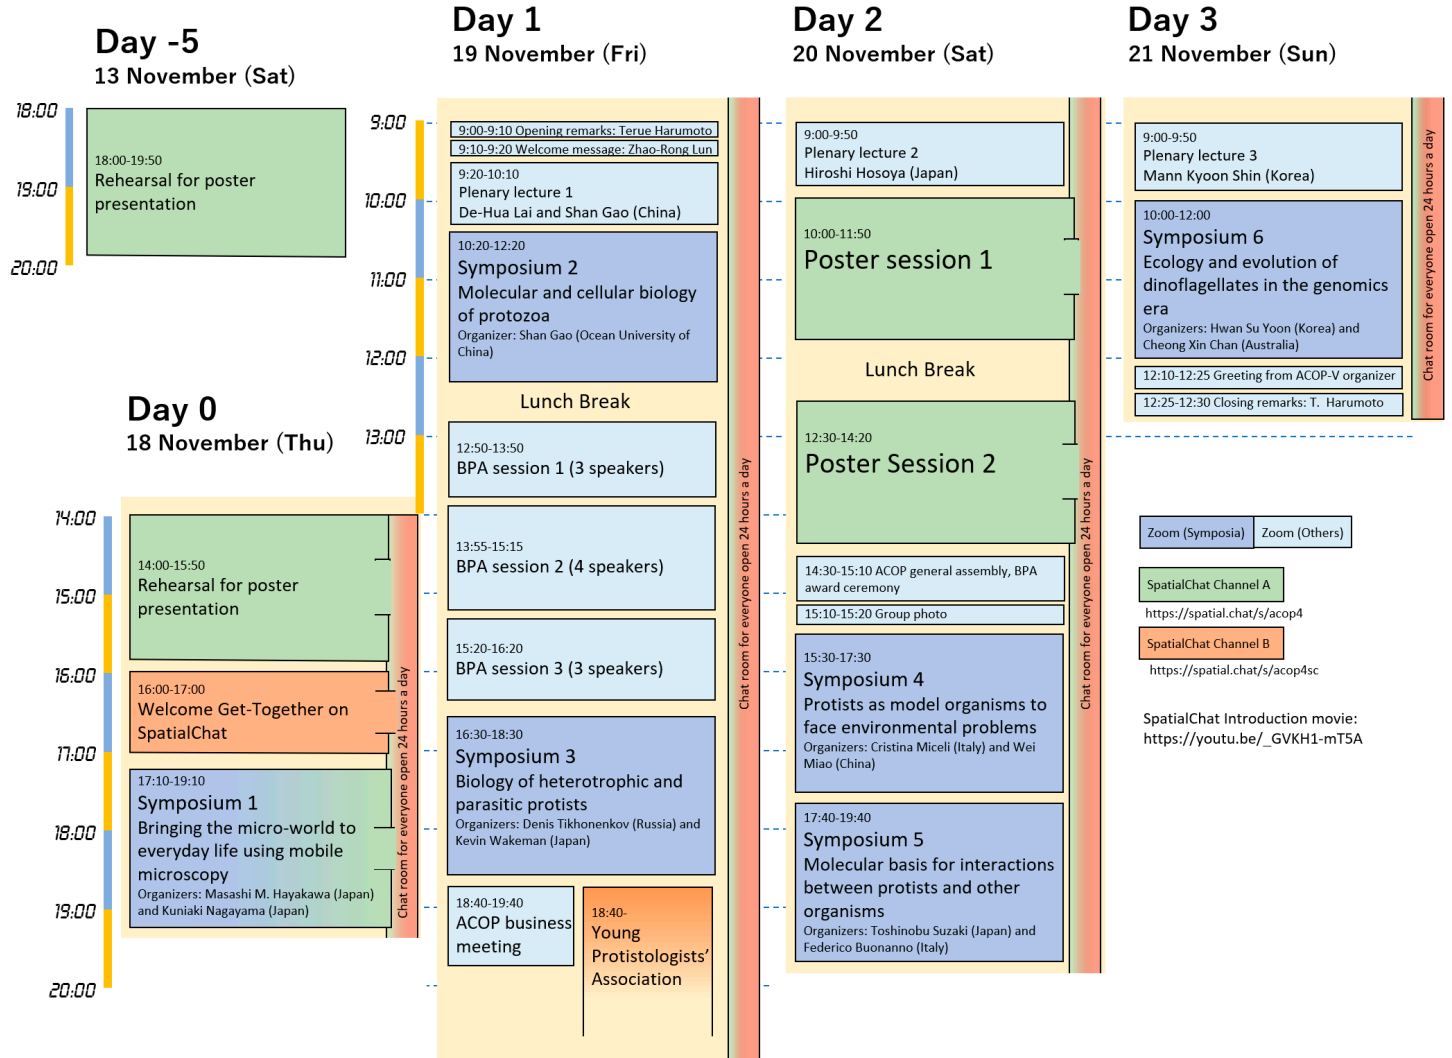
Day -5
13 November (Sat)

18:00
19:00
20:00

18:00-19:50
Rehearsal for poster presentation

Day 0
18 November (Thu)

14:00
15:00
16:00
17:00
18:00
19:00
20:00

14:00-15:50
Rehearsal for poster presentation

16:00-17:00
Welcome Get-Together on SpatialChat

17:10-19:10
Symposium 1
Bringing the micro-world to everyday life using mobile microscopy
Organizers: Masashi M. Hayakawa (Japan) and Kuniaki Nagayama (Japan)

Chat room for everyone open 24 hours a day

Day 1
19 November (Fri)

9:00
10:00
11:00
12:00
13:00

9:00-9:10 Opening remarks: Terue Harumoto
9:10-9:20 Welcome message: Zhao-Rong Lun

9:20-10:10
Plenary lecture 1
De-Hua Lai and Shan Gao (China)

10:20-12:20
Symposium 2
Molecular and cellular biology of protozoa
Organizer: Shan Gao (Ocean University of China)

Lunch Break

12:50-13:50
BPA session 1 (3 speakers)

13:55-15:15
BPA session 2 (4 speakers)

15:20-16:20
BPA session 3 (3 speakers)

16:30-18:30
Symposium 3
Biology of heterotrophic and parasitic protists
Organizers: Denis Tikhonenkov (Russia) and Kevin Wakeman (Japan)

18:40-19:40
ACOP business meeting

18:40-
Young Protistologists' Association

Chat room for everyone open 24 hours a day

Day 2
20 November (Sat)

9:00-9:50
Plenary lecture 2
Hiroshi Hosoya (Japan)

10:00-11:50
Poster session 1

Lunch Break

12:30-14:20
Poster Session 2

14:30-15:10 ACOP general assembly, BPA award ceremony

15:10-15:20 Group photo

15:30-17:30
Symposium 4
Protists as model organisms to face environmental problems
Organizers: Cristina Miceli (Italy) and Wei Miao (China)

17:40-19:40
Symposium 5
Molecular basis for interactions between protists and other organisms
Organizers: Toshinobu Suzaki (Japan) and Federico Buonanno (Italy)

Chat room for everyone open 24 hours a day

Day 3
21 November (Sun)

9:00-9:50
Plenary lecture 3
Mann Kyoon Shin (Korea)

10:00-12:00
Symposium 6
Ecology and evolution of dinoflagellates in the genomics era
Organizers: Hwan Su Yoon (Korea) and Cheong Xin Chan (Australia)

12:10-12:25 Greeting from ACOP-V organizer

12:25-12:30 Closing remarks: T. Harumoto

Chat room for everyone open 24 hours a day

Zoom (Symposia) Zoom (Others)

SpatialChat Channel A
https://spatial.chat/s/acop4

SpatialChat Channel B
https://spatial.chat/s/acop4sc

SpatialChat Introduction movie:
https://youtu.be/_GVKH1-mT5A